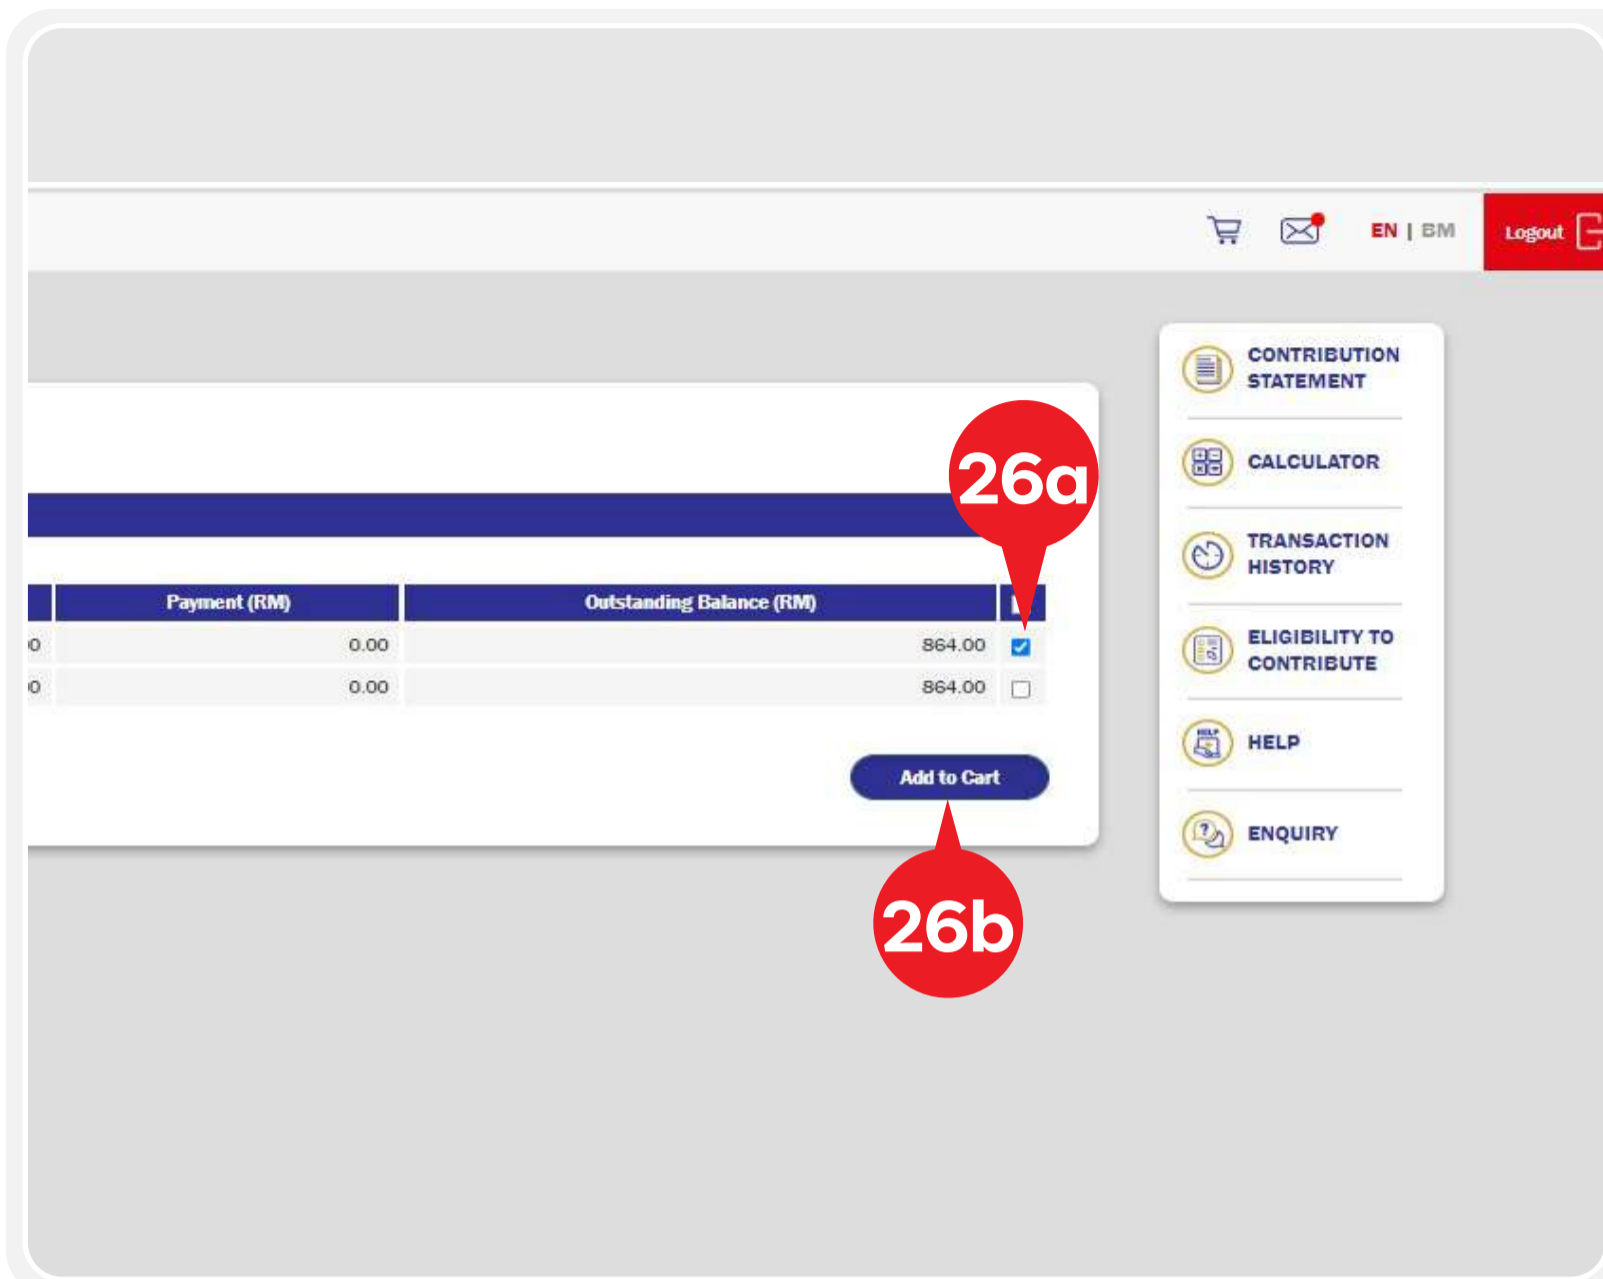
EN | BM

Logout

CONTRIBUTION STATEMENT

CALCULATOR

TRANSACTION HISTORY

ELIGIBILITY TO CONTRIBUTE

HELP

ENQUIRY

26a

| | Payment (RM) | Outstanding Balance (RM) | |
|---|---|---|---|
| 0 | 0.00 | 864.00 | ☑ |
| 0 | 0.00 | 864.00 | ☐ |

Add to Cart

26b